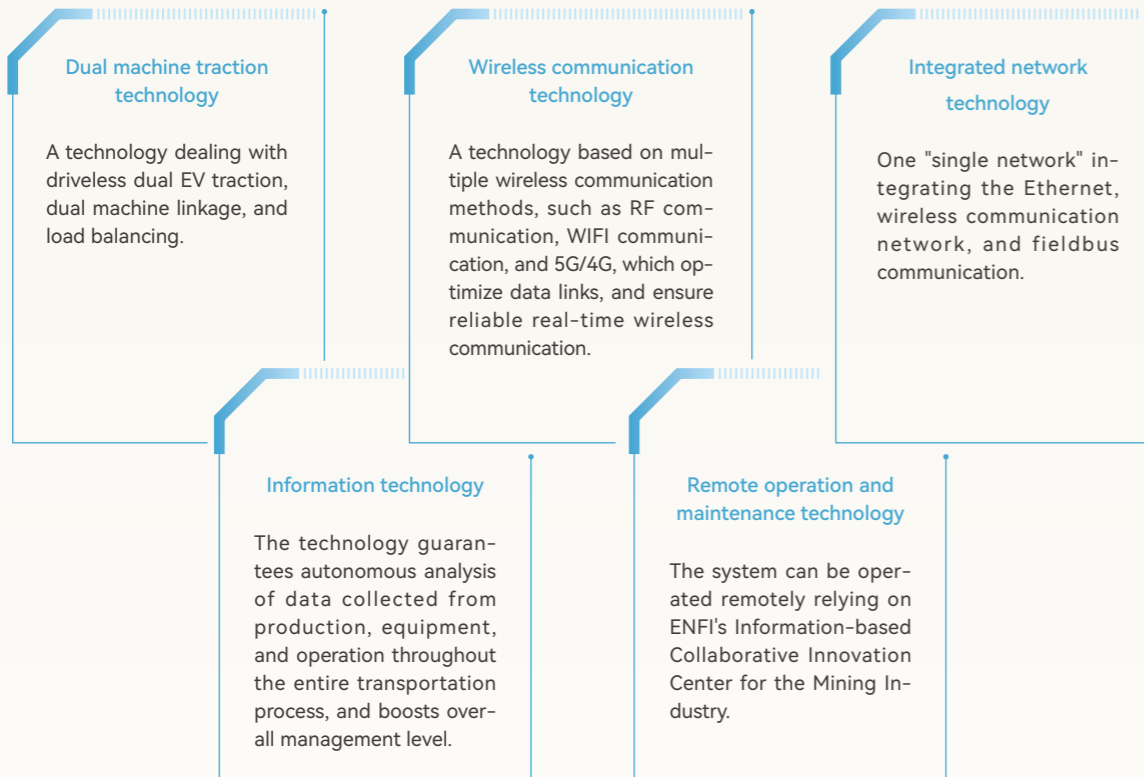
Dual machine traction technology

A technology dealing with driveless dual EV traction, dual machine linkage, and load balancing.

Wireless communication technology

A technology based on multiple wireless communication methods, such as RF communication, WIFI communication, and 5G/4G, which optimize data links, and ensure reliable real-time wireless communication.

Integrated network technology

One "single network" integrating the Ethernet, wireless communication network, and fieldbus communication.

Information technology

The technology guarantees autonomous analysis of data collected from production, equipment, and operation throughout the entire transportation process, and boosts overall management level.

Remote operation and maintenance technology

The system can be operated remotely relying on ENFI's Information-based Collaborative Innovation Center for the Mining Industry.